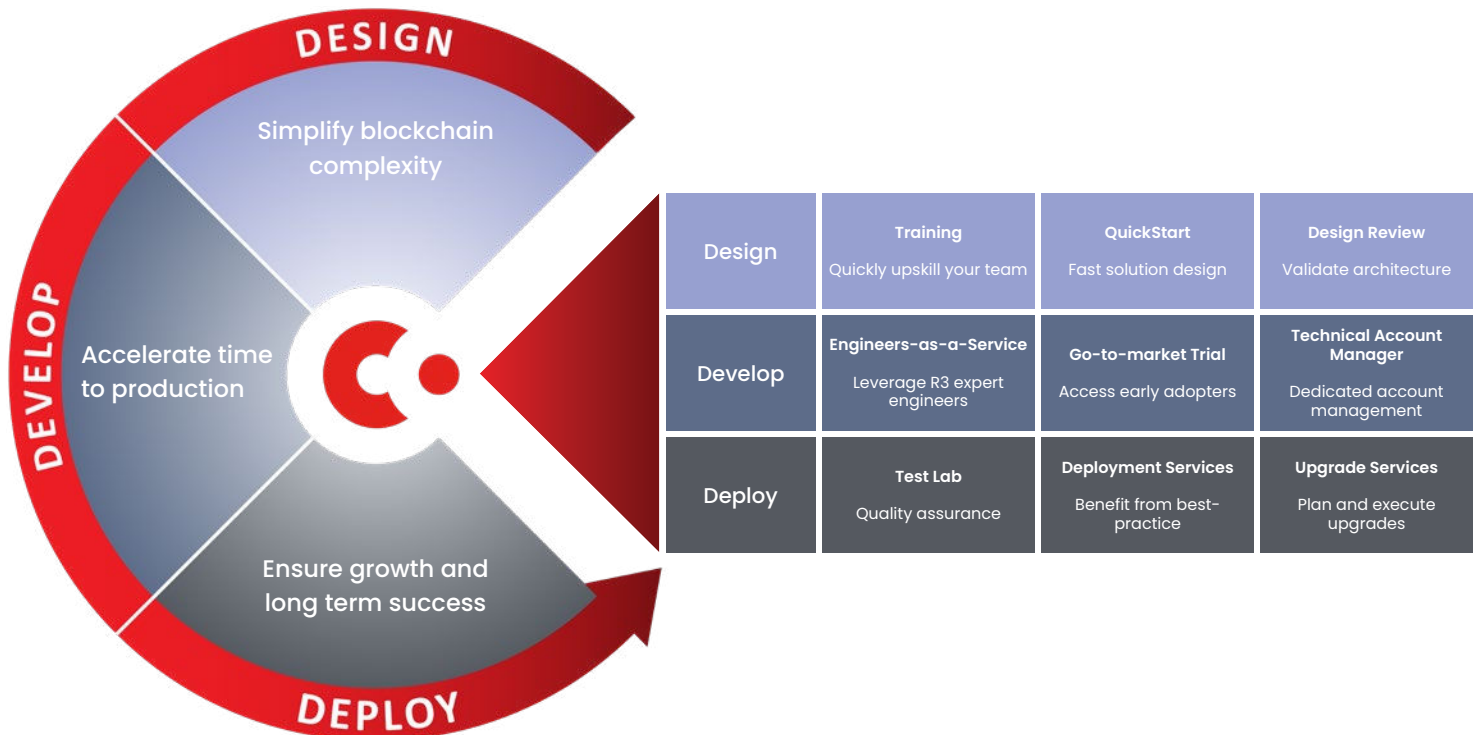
DESIGN

Simplify blockchain complexity

DEVELOP

Accelerate time to production

Ensure growth and long term success

DEPLOY

| Design | **Training** Quickly upskill your team | **QuickStart** Fast solution design | **Design Review** Validate architecture |
|---|---|---|---|
| Develop | **Engineers-as-a-Service** Leverage R3 expert engineers | **Go-to-market Trial** Access early adopters | **Technical Account Manager** Dedicated account management |
| Deploy | **Test Lab** Quality assurance | **Deployment Services** Benefit from best-practice | **Upgrade Services** Plan and execute upgrades |